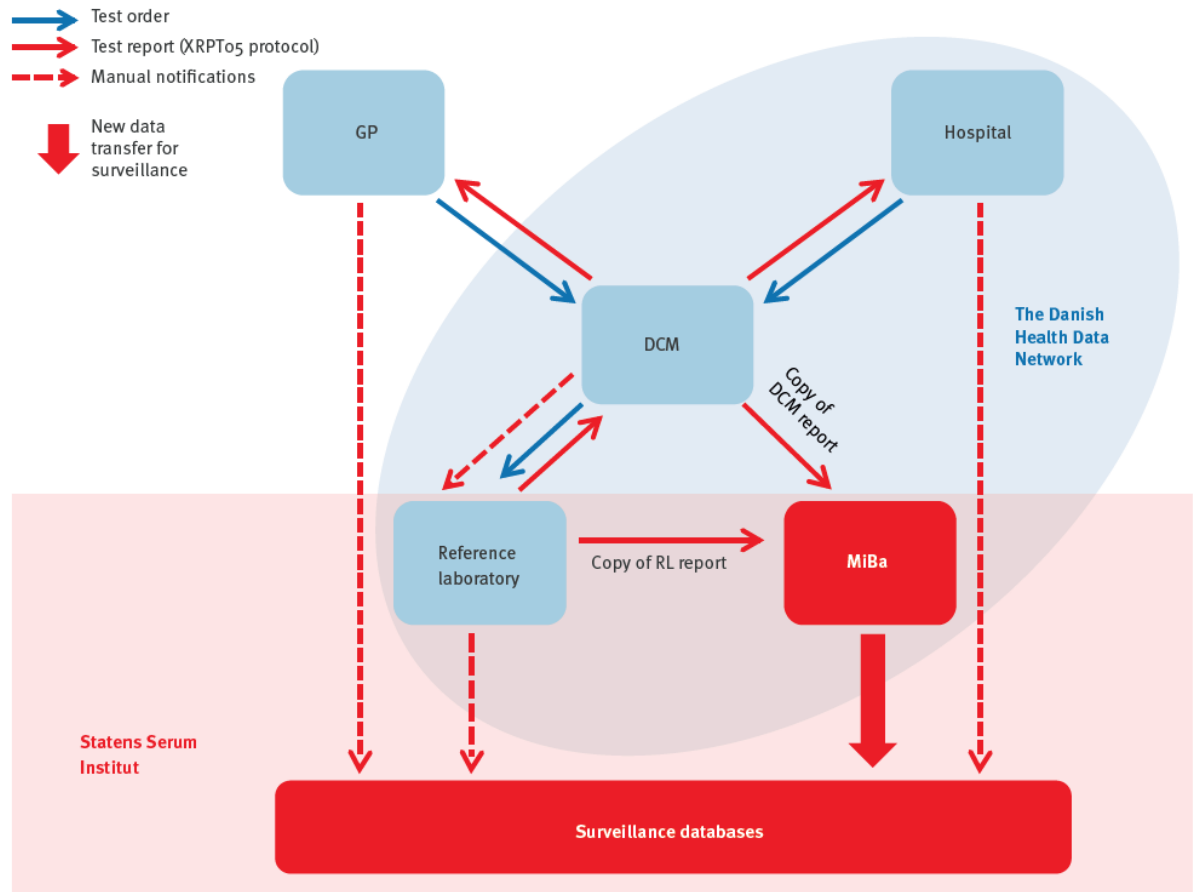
Test order
Test report (XRPT05 protocol)
Manual notifications
New data transfer for surveillance

GP

Hospital

The Danish Health Data Network

DCM

Copy of DCM report

Reference laboratory

Copy of RL report

MiBa

Statens Serum Institut

Surveillance databases